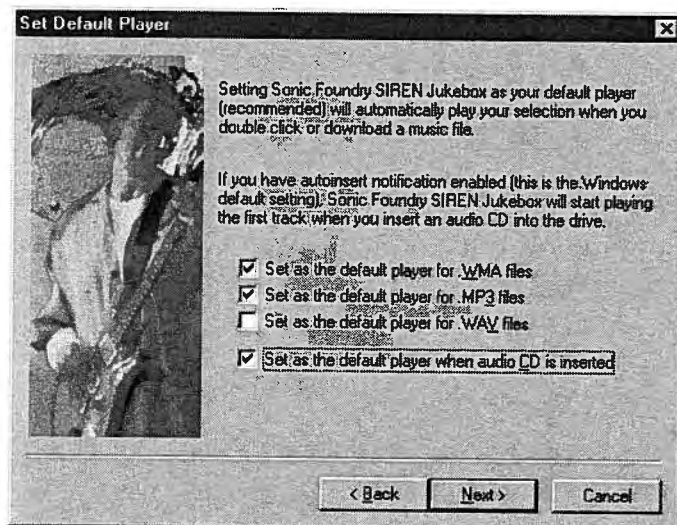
Set Default Player

Setting Sonic Foundry SIREN Jukebox as your default player (recommended) will automatically play your selection when you double click or download a music file.

If you have autoinsert notification enabled (this is the Windows default setting), Sonic Foundry SIREN Jukebox will start playing the first track when you insert an audio CD into the drive.

Set as the default player for .WMA files
Set as the default player for .MP3 files
Set as the default player for .WAV files
Set as the default player when audio CD is inserted

< Back
Next >
Cancel